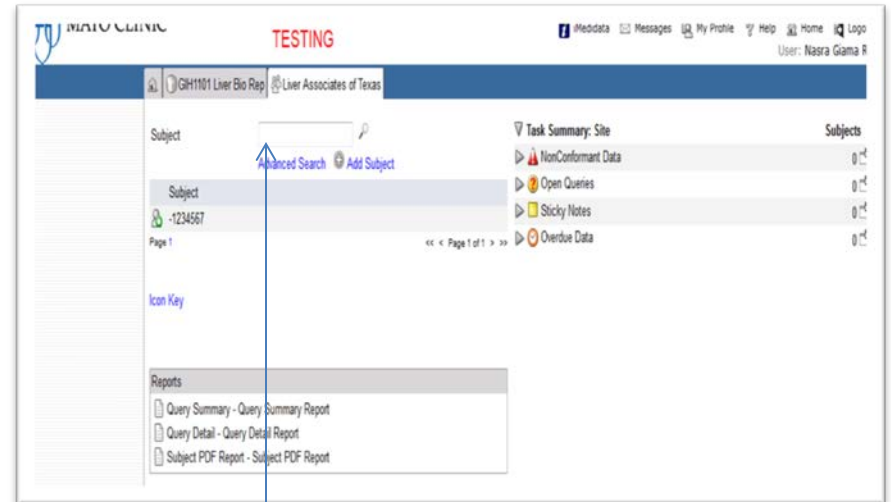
MAYO CLINIC

TESTING

iMedidata Messages My Profile Help Home Logo
User: Nasra Giama R

GIH1101 Liver Bio Rep Liver Associates of Texas

Subject

Advanced Search Add Subject

Subject
-1234567

Page 1

<< < Page 1 of 1 > >>

Icon Key

Reports
Query Summary - Query Summary Report
Query Detail - Query Detail Report
Subject PDF Report - Subject PDF Report

Task Summary: Site

Subjects

NonConformant Data 0
Open Queries 0
Sticky Notes 0
Overdue Data 0